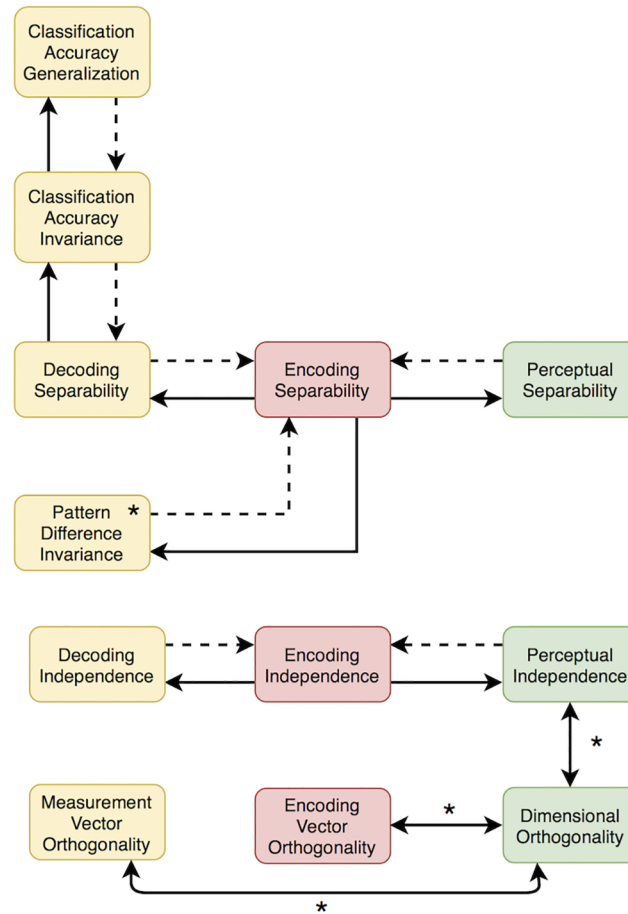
Classification Accuracy Generalization

Classification Accuracy Invariance

Decoding Separability

Encoding Separability

Perceptual Separability

Pattern Difference Invariance

*

Decoding Independence

Encoding Independence

Perceptual Independence

*

Measurement Vector Orthogonality

Encoding Vector Orthogonality

*

Dimensional Orthogonality

*